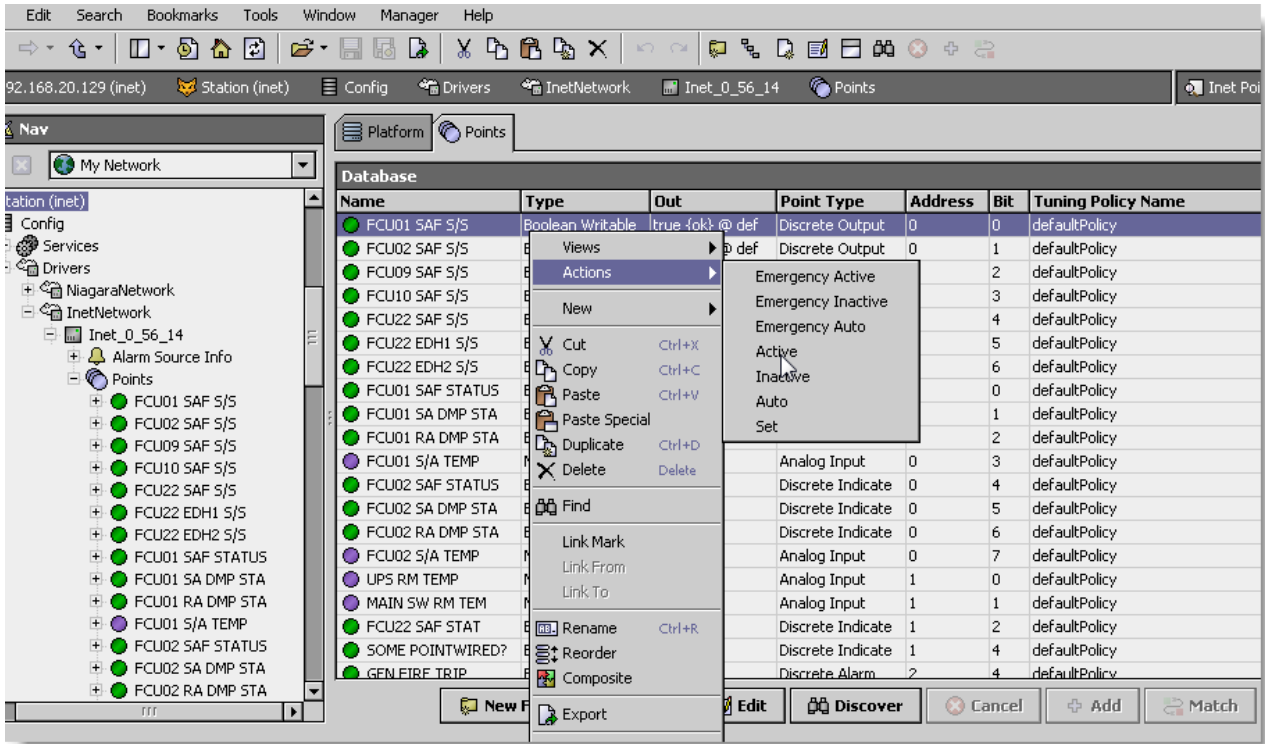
Edit Search Bookmarks Tools Window Manager Help

92.168.20.129 (inet) Station (inet) Config Drivers InetNetwork Inet_0_56_14 Points Inet Poi

Nav

My Network

tation (inet)
Config
Services
Drivers
NiagaraNetwork
InetNetwork
Inet_0_56_14
Alarm Source Info
Points
FCU01 SAF S/S
FCU02 SAF S/S
FCU09 SAF S/S
FCU10 SAF S/S
FCU22 SAF S/S
FCU22 EDH1 S/S
FCU22 EDH2 S/S
FCU01 SAF STATUS
FCU01 SA DMP STA
FCU01 RA DMP STA
FCU01 S/A TEMP
FCU02 SAF STATUS
FCU02 SA DMP STA
FCU02 RA DMP STA

Platform Points

Database

| Name | Type | Out | Point Type | Address | Bit | Tuning Policy Name |
|---|---|---|---|---|---|---|
| FCU01 SAF S/S | Boolean Writable | true {ok} @ def | Discrete Output | 0 | 0 | defaultPolicy |
| FCU02 SAF S/S | B | @ def | Discrete Output | 0 | 1 | defaultPolicy |
| FCU09 SAF S/S | B | | | | 2 | defaultPolicy |
| FCU10 SAF S/S | B | | | | 3 | defaultPolicy |
| FCU22 SAF S/S | B | | | | 4 | defaultPolicy |
| FCU22 EDH1 S/S | B | | | | 5 | defaultPolicy |
| FCU22 EDH2 S/S | B | | | | 6 | defaultPolicy |
| FCU01 SAF STATUS | B | | | | 0 | defaultPolicy |
| FCU01 SA DMP STA | B | | | | 1 | defaultPolicy |
| FCU01 RA DMP STA | B | | | | 2 | defaultPolicy |
| FCU01 S/A TEMP | N | | Analog Input | 0 | 3 | defaultPolicy |
| FCU02 SAF STATUS | B | | Discrete Indicate | 0 | 4 | defaultPolicy |
| FCU02 SA DMP STA | B | | Discrete Indicate | 0 | 5 | defaultPolicy |
| FCU02 RA DMP STA | B | | Discrete Indicate | 0 | 6 | defaultPolicy |
| FCU02 S/A TEMP | N | | Analog Input | 0 | 7 | defaultPolicy |
| UPS RM TEMP | N | | Analog Input | 1 | 0 | defaultPolicy |
| MAIN SW RM TEM | N | | Analog Input | 1 | 1 | defaultPolicy |
| FCU22 SAF STAT | B | | Discrete Indicate | 1 | 2 | defaultPolicy |
| SOME POINTWIRED? | B | | Discrete Indicate | 1 | 4 | defaultPolicy |
| GEN FIRE TRIP | B | | Discrete Alarm | 2 | 4 | defaultPolicy |

Views
Actions
New
Cut Ctrl+X
Copy Ctrl+C
Paste Ctrl+V
Paste Special
Duplicate Ctrl+D
Delete Delete
Find
Link Mark
Link From
Link To
Rename Ctrl+R
Reorder
Composite
Export

Emergency Active
Emergency Inactive
Emergency Auto
Active
Inactive
Auto
Set

New F Edit Discover Cancel Add Match